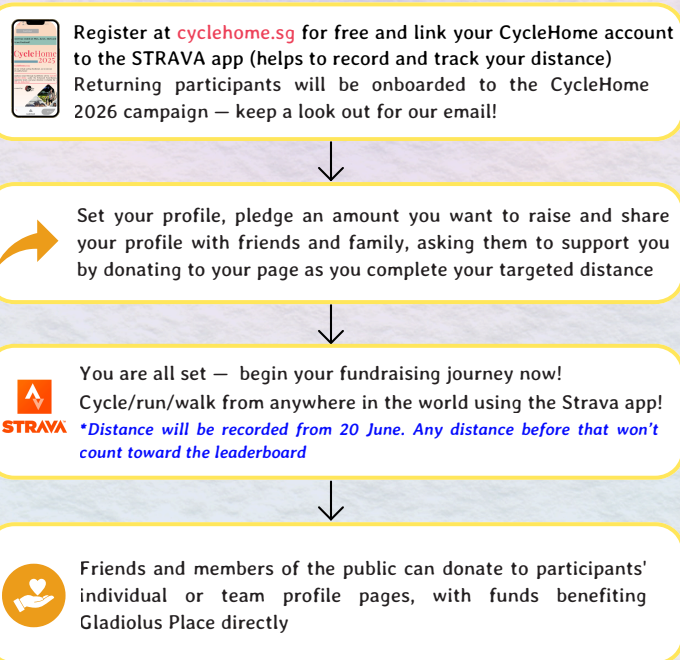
CycleHome 2025

Register at cyclehome.sg for free and link your CycleHome account to the STRAVA app (helps to record and track your distance)
Returning participants will be onboarded to the CycleHome 2026 campaign — keep a look out for our email!

Set your profile, pledge an amount you want to raise and share your profile with friends and family, asking them to support you by donating to your page as you complete your targeted distance

STRAVA

You are all set — begin your fundraising journey now!
Cycle/run/walk from anywhere in the world using the Strava app!
*Distance will be recorded from 20 June. Any distance before that won't count toward the leaderboard

Friends and members of the public can donate to participants' individual or team profile pages, with funds benefiting Gladiolus Place directly